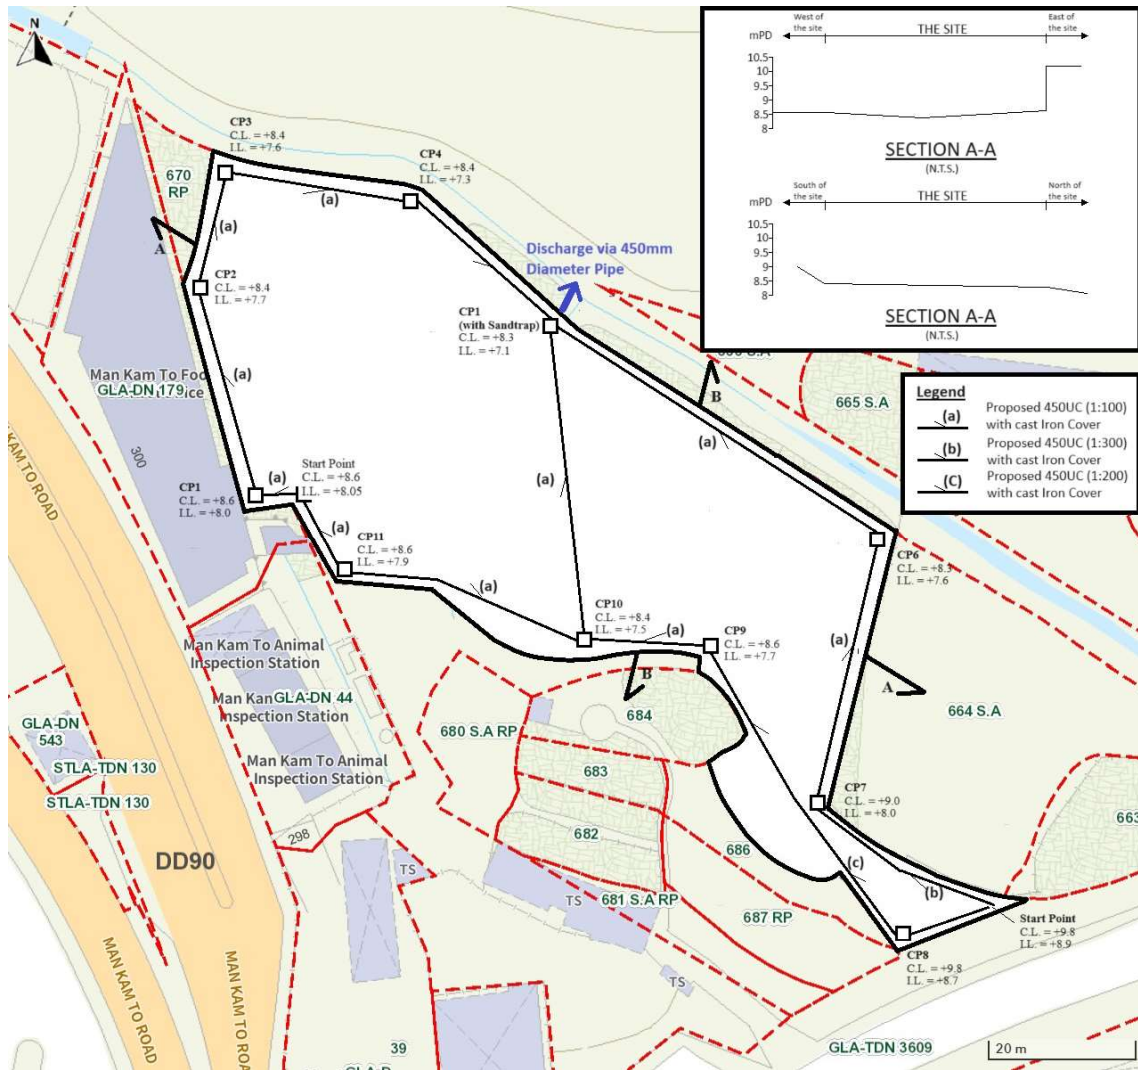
N

mPD West of the site THE SITE East of the site
10.5
10
9.5
9
8.5
8

SECTION A-A
(N.T.S.)

mPD South of the site THE SITE North of the site
10.5
10
9.5
9
8.5
8

SECTION A-A
(N.T.S.)

Legend
(a) Proposed 450UC (1:100) with cast Iron Cover
(b) Proposed 450UC (1:300) with cast Iron Cover
(C) Proposed 450UC (1:200) with cast Iron Cover

CP3
C.L. = +8.4
I.L. = +7.6

CP4
C.L. = +8.4
I.L. = +7.3

670 RP

(a)
(a)
A

Discharge via 450mm Diameter Pipe

CP2
C.L. = +8.4
I.L. = +7.7

CP1 (with Sandtrap)
C.L. = +8.3
I.L. = +7.1

Man Kam To Foo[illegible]ice
GLA-DN 179

300

MAN KAM TO ROAD

(a)

CP1
C.L. = +8.6
I.L. = +8.0

Start Point
C.L. = +8.6
I.L. = +8.05

(a)
(a)
(a)
(a)
(a)

B

665 S.A

CP11
C.L. = +8.6
I.L. = +7.9

CP10
C.L. = +8.4
I.L. = +7.5

CP9
C.L. = +8.6
I.L. = +7.7

CP6
C.L. = +8.3
I.L. = +7.6

(a)
(a)

B
A

664 S.A

Man Kam To Animal Inspection Station
Man KanGLA-DN 44 Inspection Station
Man Kam To Animal Inspection Station

GLA-DN 543
STLA-TDN 130
STLA-TDN 130

684
680 S.A RP
683
682
686
681 S.A RP
687 RP

CP7
C.L. = +9.0
I.L. = +8.0

663

DD90

298

TS
TS
TS

(c)
(b)

Start Point
C.L. = +9.8
I.L. = +8.9

CP8
C.L. = +9.8
I.L. = +8.7

MAN KAM TO ROAD
MAN KAM TO ROAD

39
GLA-TDN 3609
20 m